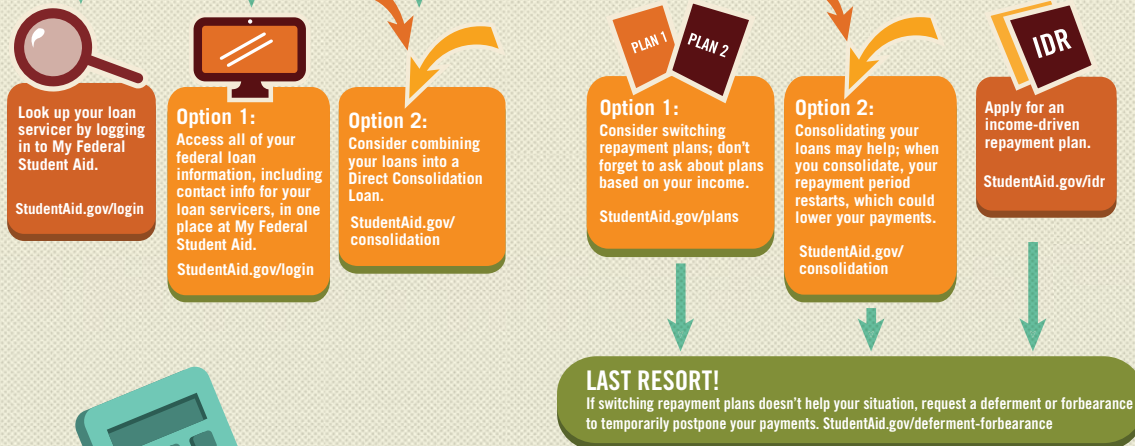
Look up your loan servicer by logging in to My Federal Student Aid.

StudentAid.gov/login

Option 1:
Access all of your federal loan information, including contact info for your loan servicers, in one place at My Federal Student Aid.

StudentAid.gov/login

Option 2:
Consider combining your loans into a Direct Consolidation Loan.

StudentAid.gov/consolidation

PLAN 1

PLAN 2

Option 1:
Consider switching repayment plans; don't forget to ask about plans based on your income.

StudentAid.gov/plans

Option 2:
Consolidating your loans may help; when you consolidate, your repayment period restarts, which could lower your payments.

StudentAid.gov/consolidation

IDR

Apply for an income-driven repayment plan.

StudentAid.gov/idr

LAST RESORT!
If switching repayment plans doesn't help your situation, request a deferment or forbearance to temporarily postpone your payments. StudentAid.gov/deferment-forbearance